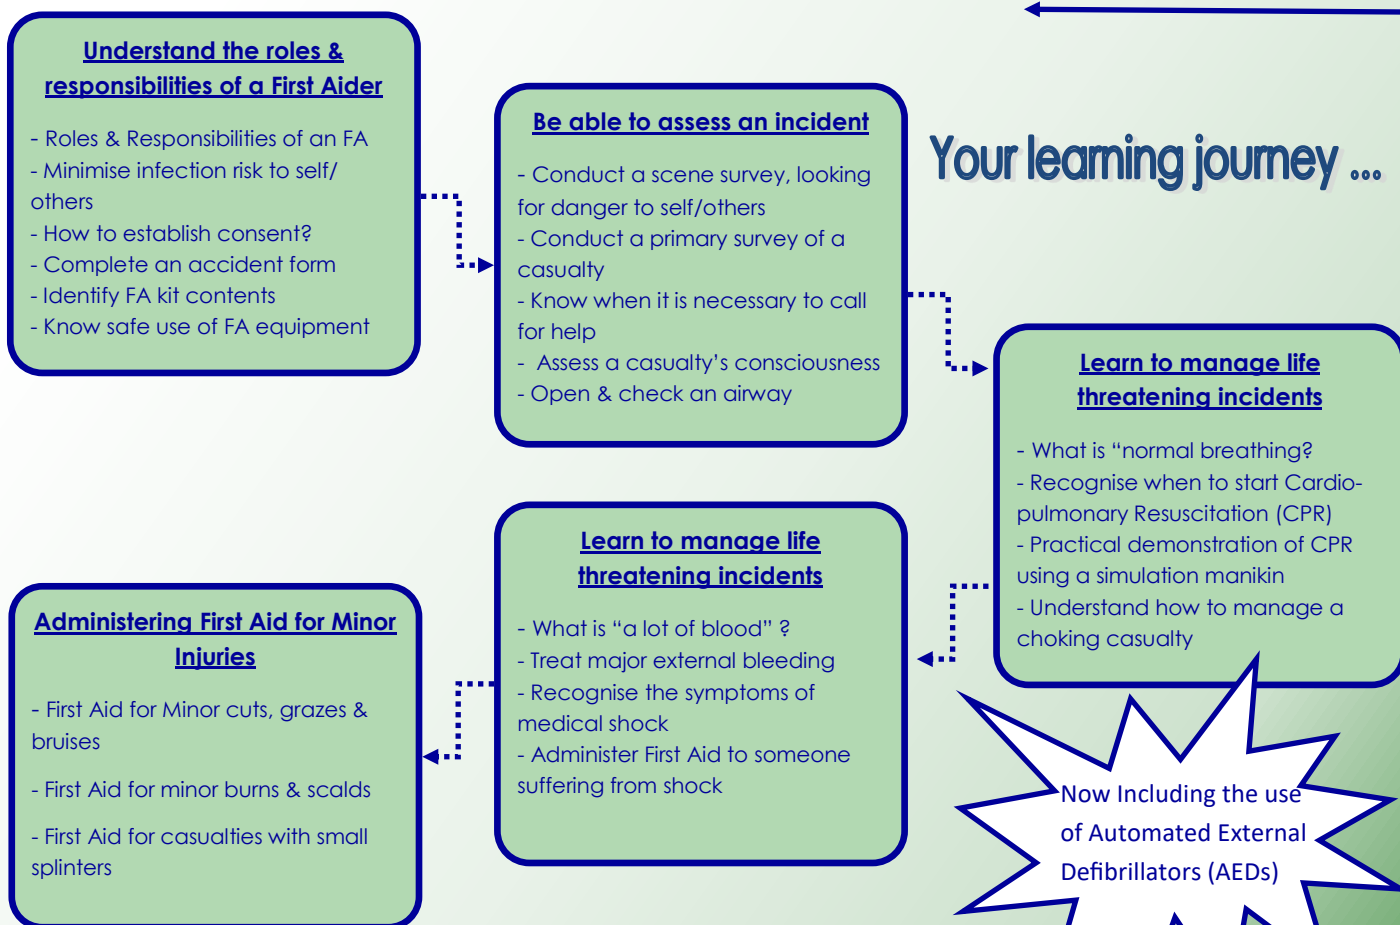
Understand the roles & responsibilities of a First Aider

- Roles & Responsibilities of an FA
- Minimise infection risk to self/ others
- How to establish consent?
- Complete an accident form
- Identify FA kit contents
- Know safe use of FA equipment

Be able to assess an incident

- Conduct a scene survey, looking for danger to self/others
- Conduct a primary survey of a casualty
- Know when it is necessary to call for help
- Assess a casualty's consciousness
- Open & check an airway

Your learning journey ...

Learn to manage life threatening incidents

- What is "normal breathing?
- Recognise when to start Cardio-pulmonary Resuscitation (CPR)
- Practical demonstration of CPR using a simulation manikin
- Understand how to manage a choking casualty

Learn to manage life threatening incidents

- What is "a lot of blood" ?
- Treat major external bleeding
- Recognise the symptoms of medical shock
- Administer First Aid to someone suffering from shock

Administering First Aid for Minor Injuries

- First Aid for Minor cuts, grazes & bruises

- First Aid for minor burns & scalds

- First Aid for casualties with small splinters

Now Including the use of Automated External Defibrillators (AEDs)